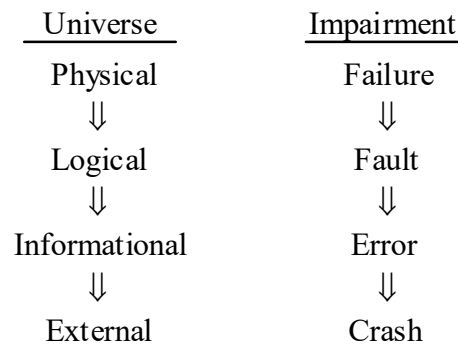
| Universe | Impairment |
|---|---|
| Physical | Failure |
| $\Downarrow$ | $\Downarrow$ |
| Logical | Fault |
| $\Downarrow$ | $\Downarrow$ |
| Informational | Error |
| $\Downarrow$ | $\Downarrow$ |
| External | Crash |